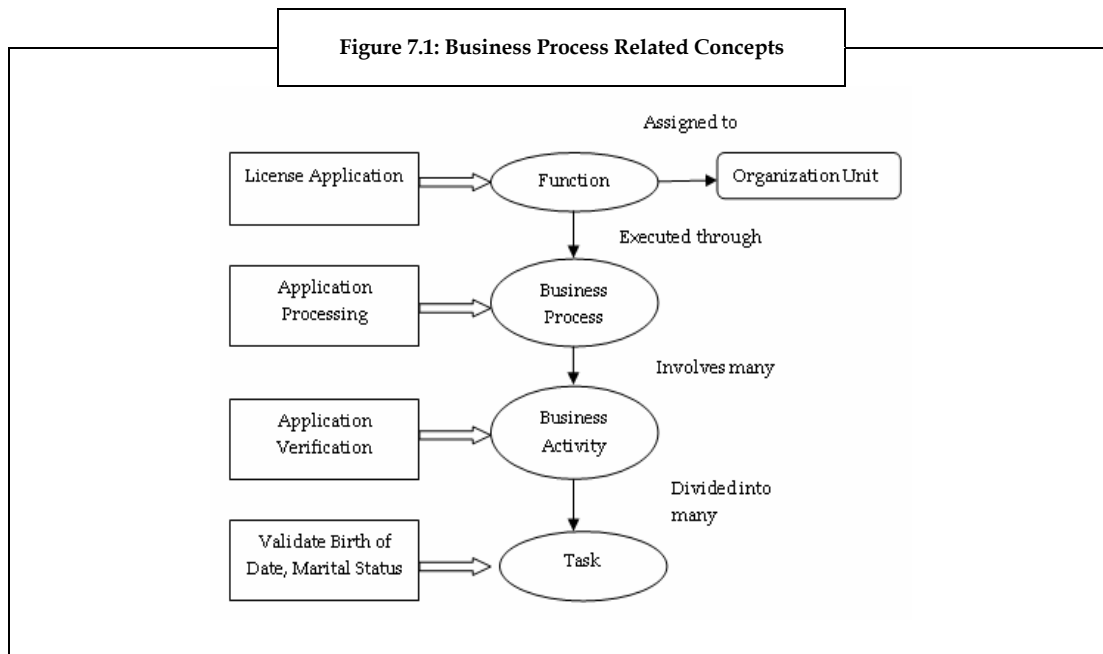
Figure 7.1: Business Process Related Concepts

Assigned to

License Application

Function

Organization Unit

Executed through

Application Processing

Business Process

Involves many

Application Verification

Business Activity

Divided into many

Validate Birth of Date, Marital Status

Task